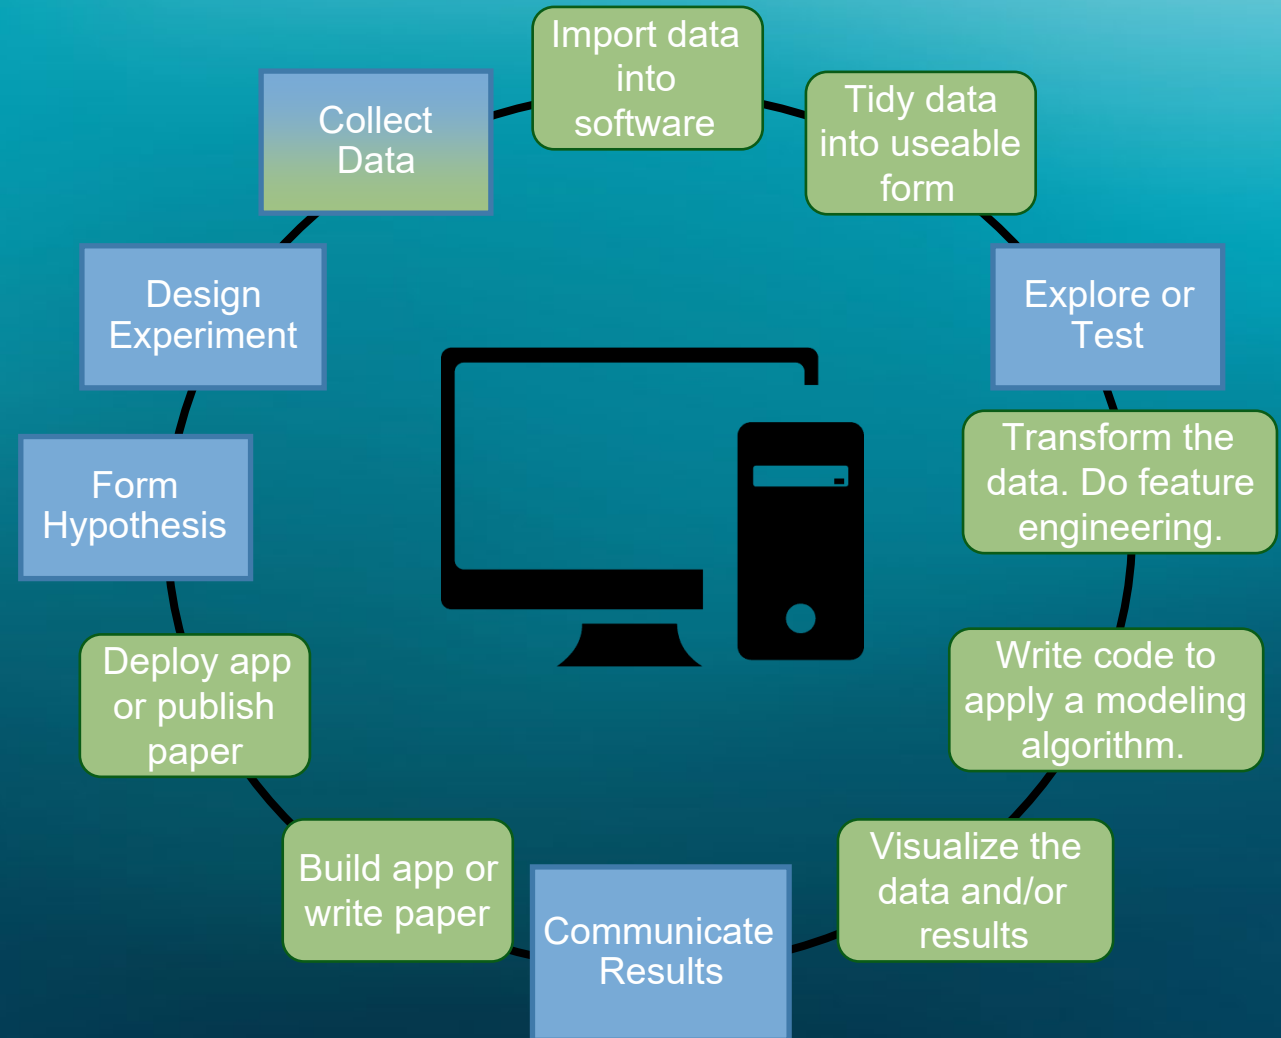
Collect Data

Import data into software

Tidy data into useable form

Explore or Test

Transform the data. Do feature engineering.

Write code to apply a modeling algorithm.

Visualize the data and/or results

Communicate Results

Build app or write paper

Deploy app or publish paper

Form Hypothesis

Design Experiment